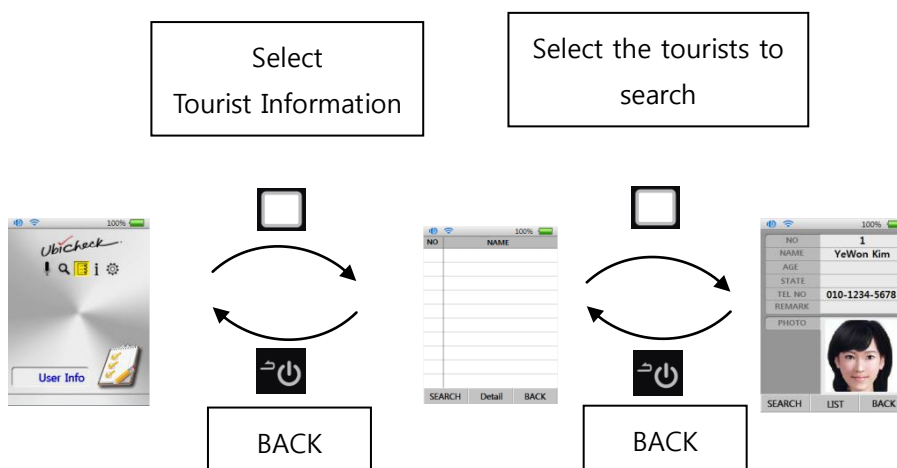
Select Tourist Information

Select the tourists to search

100%

Ubicheck

User Info

100%

| NO | NAME |
|---|---|

SEARCH Detail BACK

100%

| NO | 1 |
|---|---|
| NAME | YeWon Kim |
| AGE | |
| STATE | |
| TEL NO | 010-1234-5678 |
| REMARK | |
| PHOTO | |

SEARCH LIST BACK

BACK

BACK